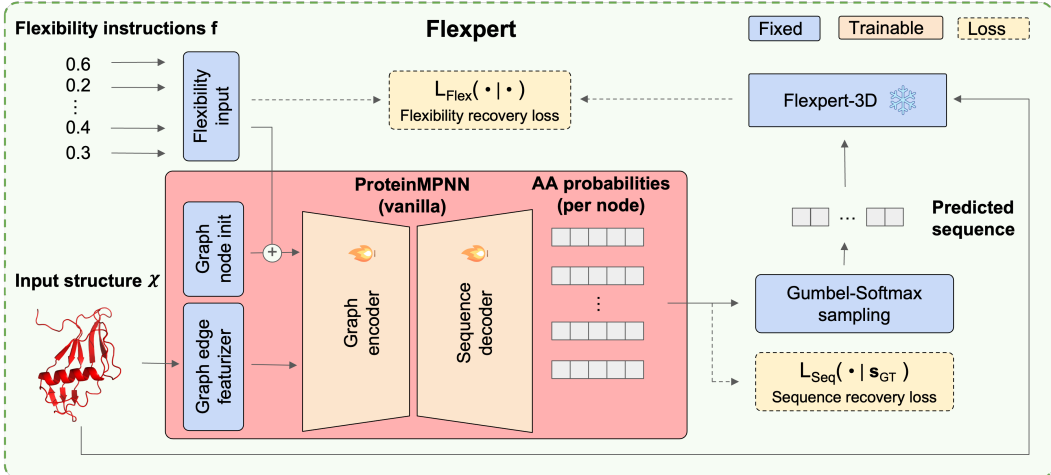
Flexibility instructions f

Flexpert

Fixed

Trainable

Loss

0.6
0.2
⋮
0.4
0.3

Flexibility input

$L_{Flex}(\cdot|\cdot)$
Flexibility recovery loss

Flexpert-3D

ProteinMPNN (vanilla)

AA probabilities (per node)

Graph node init

Graph encoder

Sequence decoder

Predicted sequence

Input structure $\chi$

Graph edge featurizer

Gumbel-Softmax sampling

$L_{Seq}(\cdot \mid \mathbf{s}_{GT})$
Sequence recovery loss